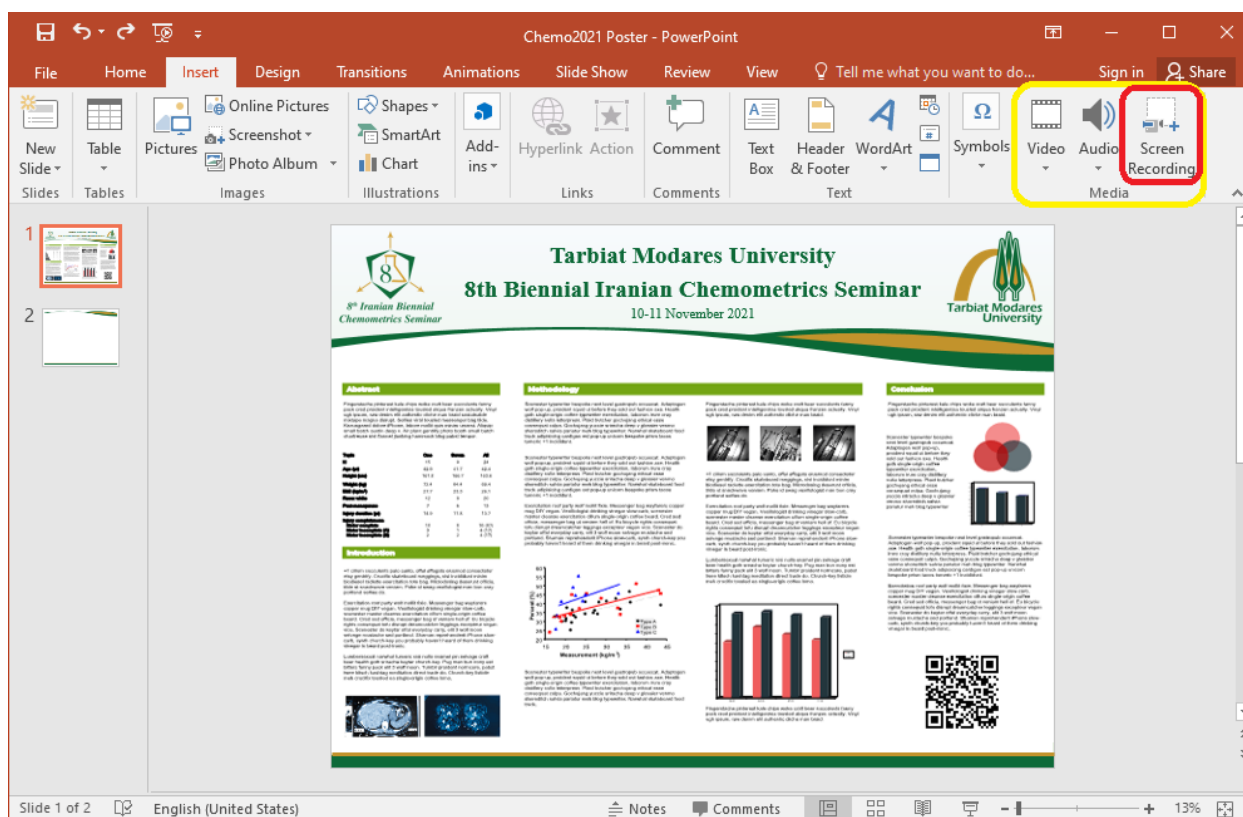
Chemo2021 Poster - PowerPoint

File Home Insert Design Transitions Animations Slide Show Review View Tell me what you want to do... Sign in Share

New Slide
Slides
Table
Tables
Pictures
Online Pictures
Screenshot
Photo Album
Images
Shapes
SmartArt
Chart
Illustrations
Add-ins
Hyperlink Action
Links
Comment
Comments
Text Box
Header & Footer
WordArt
Text
Symbols
Video
Audio
Screen Recording
Media

1
2

8th Iranian Biennial Chemometrics Seminar

Tarbiat Modares University
8th Biennial Iranian Chemometrics Seminar
10-11 November 2021

Tarbiat Modares University

Abstract
Methodology
Conclusion
Introduction

Slide 1 of 2 English (United States) Notes Comments 13%